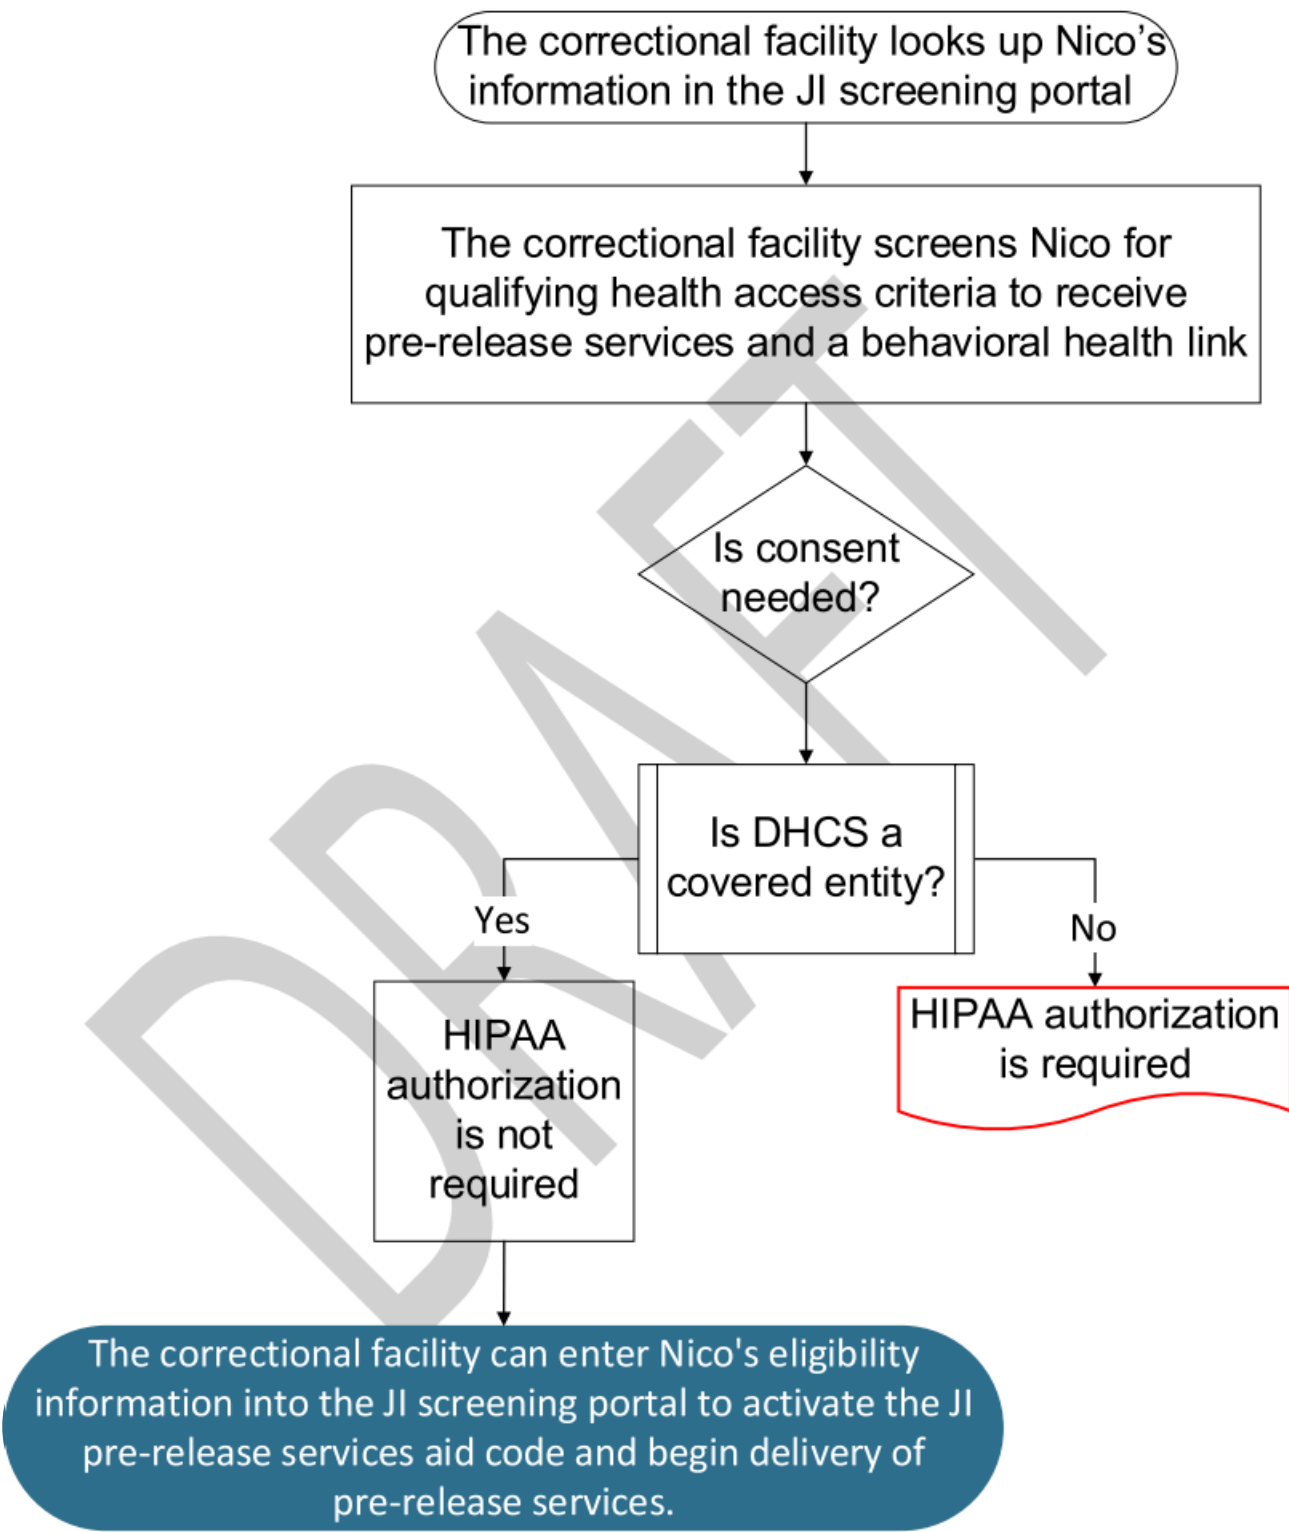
The correctional facility looks up Nico's information in the JI screening portal

The correctional facility screens Nico for qualifying health access criteria to receive pre-release services and a behavioral health link

Is consent needed?

Is DHCS a covered entity?

Yes

No

HIPAA authorization is not required

HIPAA authorization is required

The correctional facility can enter Nico's eligibility information into the JI screening portal to activate the JI pre-release services aid code and begin delivery of pre-release services.

DRAFT